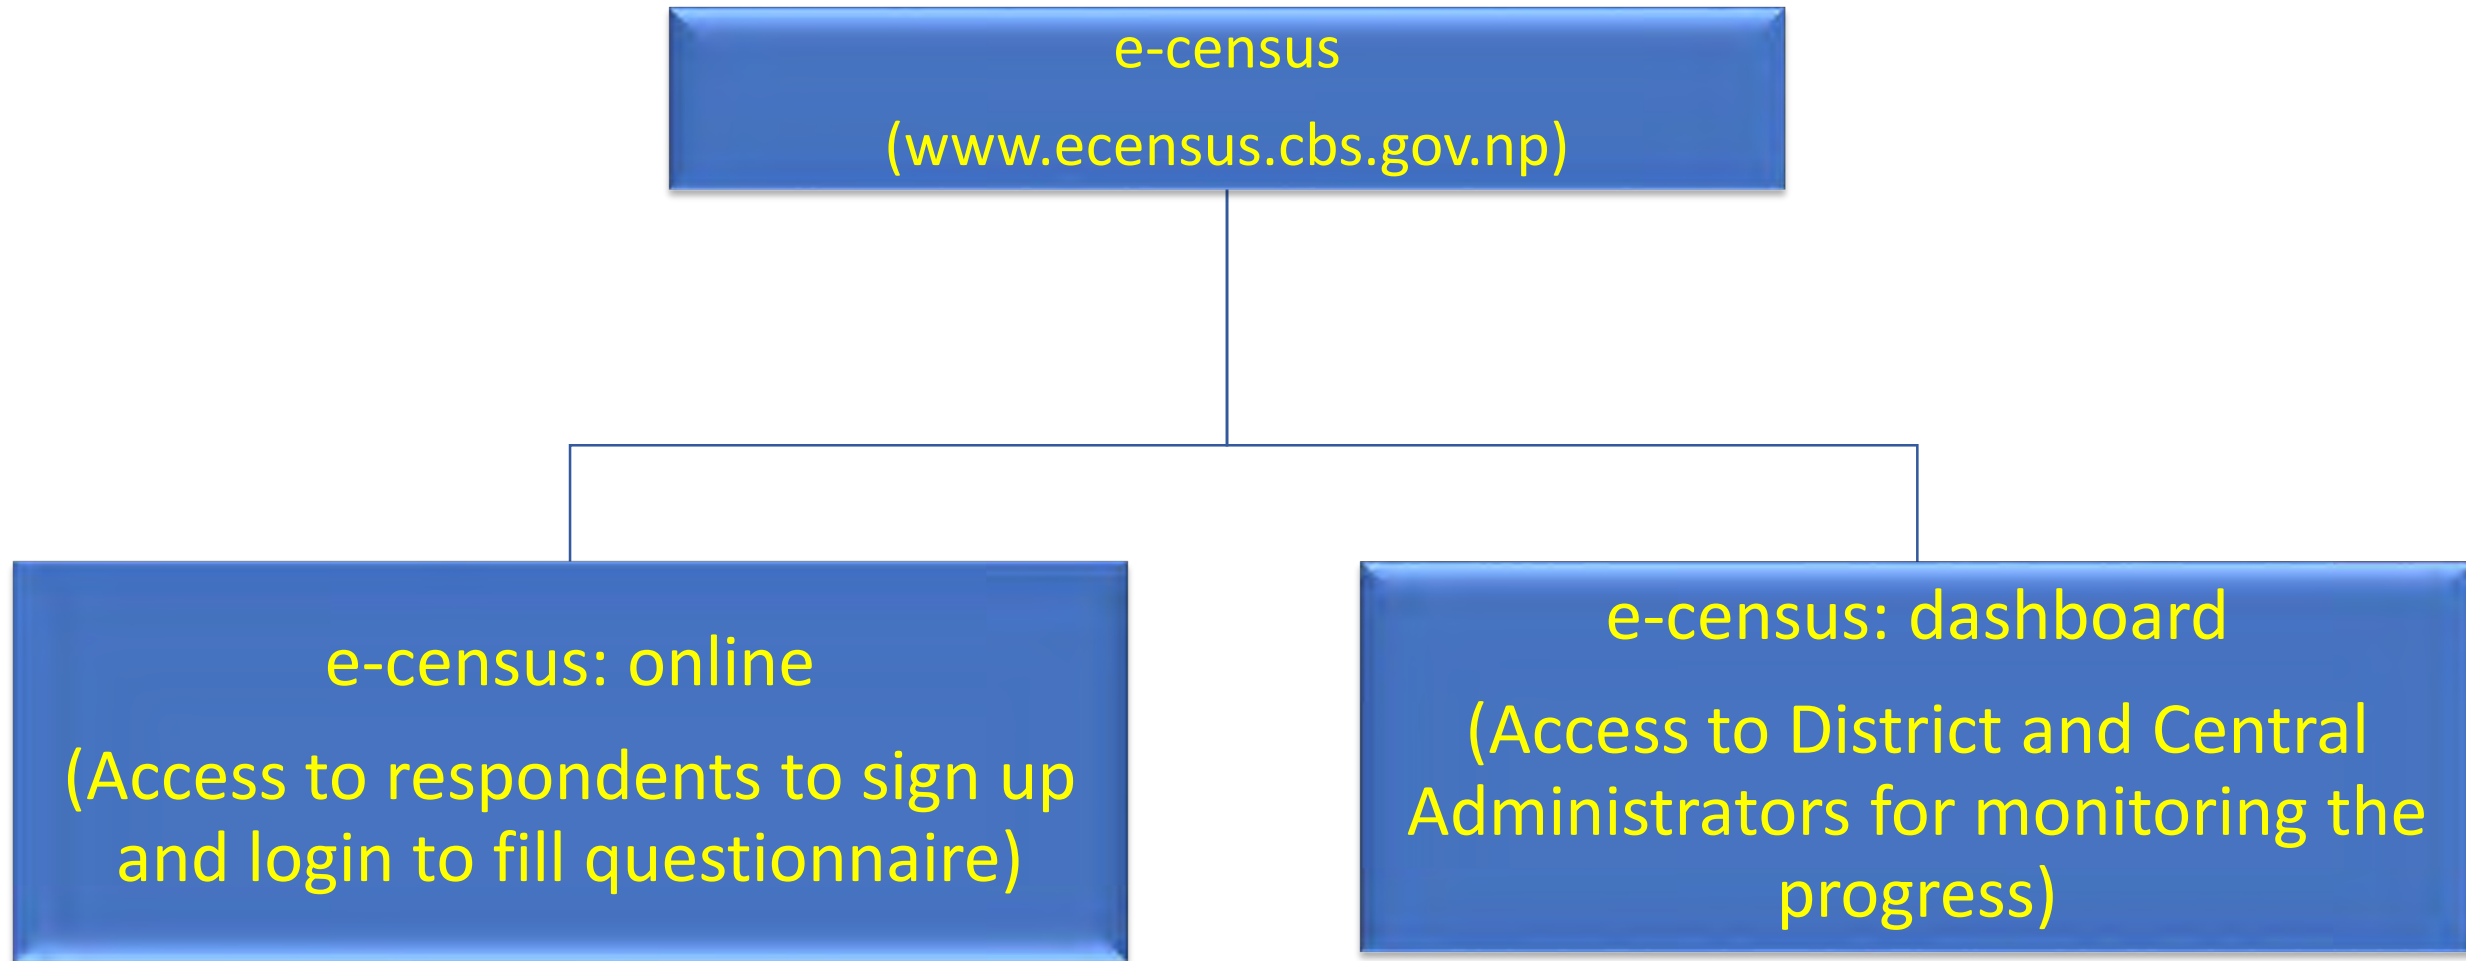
e-census

(www.ecensus.cbs.gov.np)

e-census: online

(Access to respondents to sign up and login to fill questionnaire)

e-census: dashboard

(Access to District and Central Administrators for monitoring the progress)